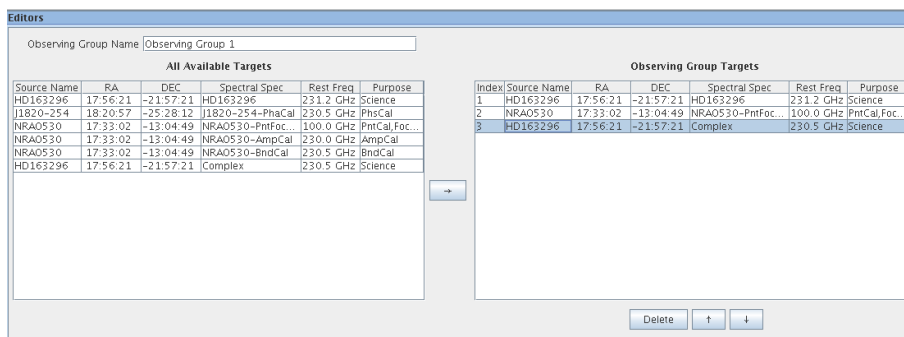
Editors

Observing Group Name Observing Group 1

All Available Targets

| Source Name | RA | DEC | Spectral Spec | Rest Freq | Purpose |
|---|---|---|---|---|---|
| HD163296 | 17:56:21 | -21:57:21 | HD163296 | 231.2 GHz | Science |
| J1820-254 | 18:20:57 | -25:28:12 | J1820-254-PhaCal | 230.5 GHz | PhsCal |
| NRAO530 | 17:33:02 | -13:04:49 | NRAO530-PntFoc... | 100.0 GHz | PntCal,Foc... |
| NRAO530 | 17:33:02 | -13:04:49 | NRAO530-AmpCal | 230.0 GHz | AmpCal |
| NRAO530 | 17:33:02 | -13:04:49 | NRAO530-BndCal | 230.5 GHz | BndCal |
| HD163296 | 17:56:21 | -21:57:21 | Complex | 230.5 GHz | Science |

→

Observing Group Targets

| Index | Source Name | RA | DEC | Spectral Spec | Rest Freq | Purpose |
|---|---|---|---|---|---|---|
| 1 | HD163296 | 17:56:21 | -21:57:21 | HD163296 | 231.2 GHz | Science |
| 2 | NRAO530 | 17:33:02 | -13:04:49 | NRAO530-PntFoc... | 100.0 GHz | PntCal,Foc... |
| 3 | HD163296 | 17:56:21 | -21:57:21 | Complex | 230.5 GHz | Science |

Delete ↑ ↓